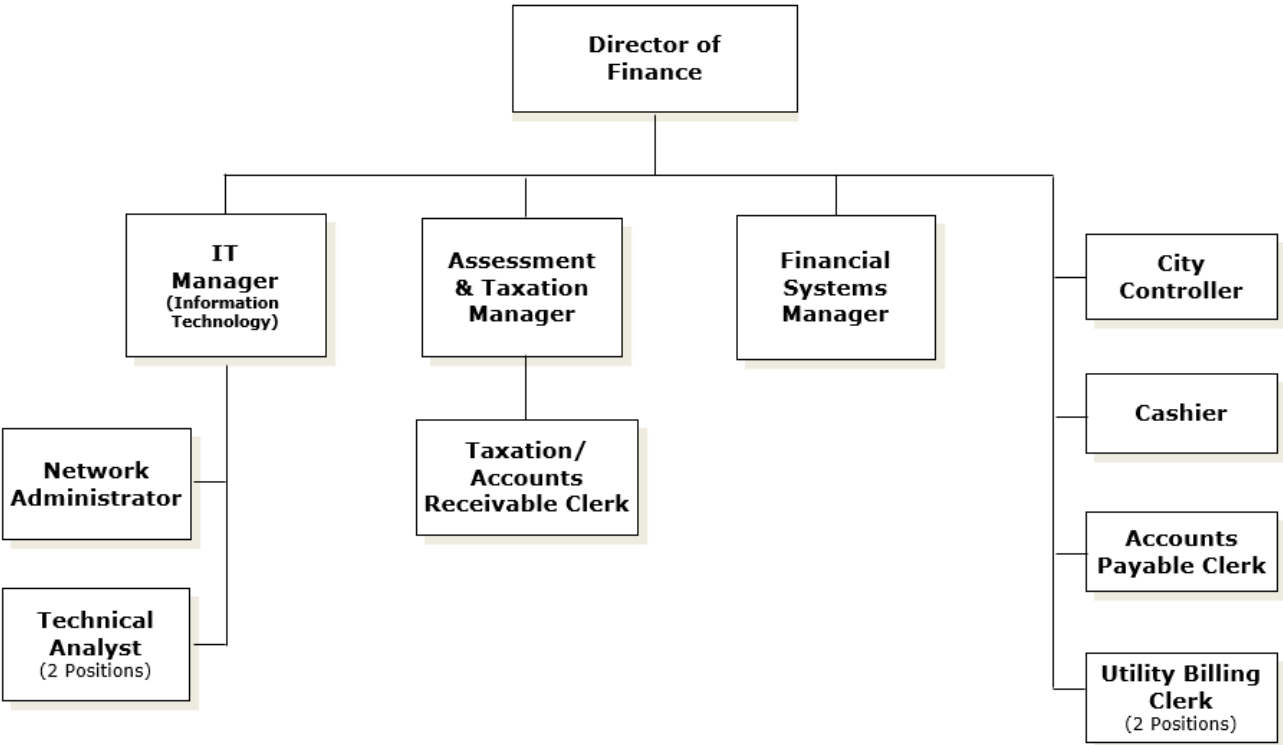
Director of Finance

IT Manager (Information Technology)

Assessment & Taxation Manager

Financial Systems Manager

City Controller

Cashier

Accounts Payable Clerk

Utility Billing Clerk (2 Positions)

Network Administrator

Technical Analyst (2 Positions)

Taxation/ Accounts Receivable Clerk